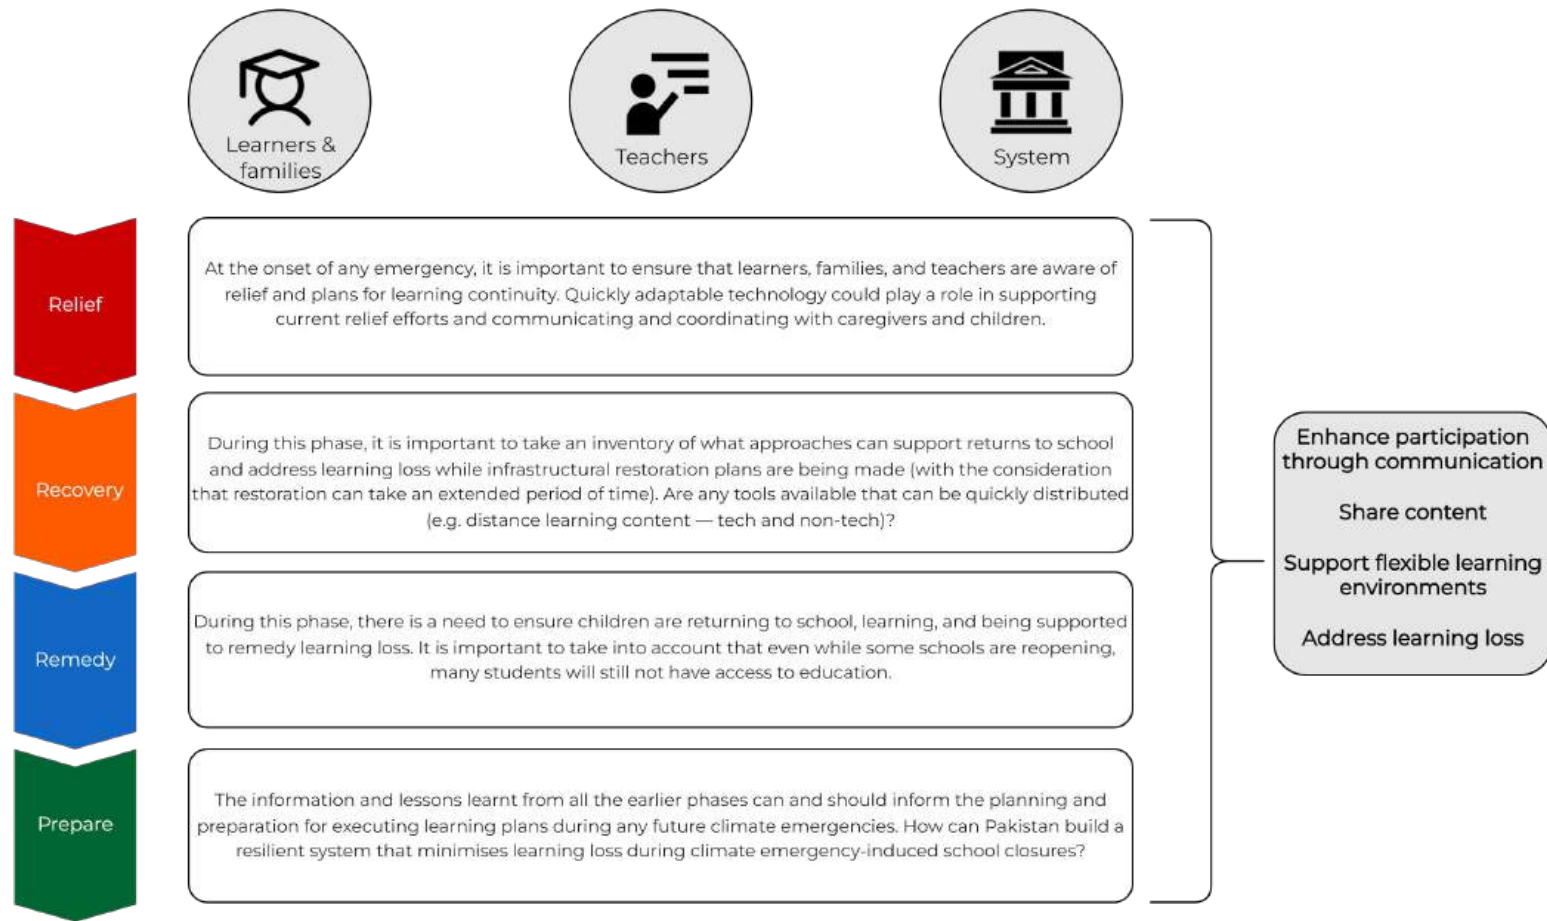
Learners & families

Teachers

System

Relief

At the onset of any emergency, it is important to ensure that learners, families, and teachers are aware of relief and plans for learning continuity. Quickly adaptable technology could play a role in supporting current relief efforts and communicating and coordinating with caregivers and children.

Recovery

During this phase, it is important to take an inventory of what approaches can support returns to school and address learning loss while infrastructural restoration plans are being made (with the consideration that restoration can take an extended period of time). Are any tools available that can be quickly distributed (e.g. distance learning content — tech and non-tech)?

Remedy

During this phase, there is a need to ensure children are returning to school, learning, and being supported to remedy learning loss. It is important to take into account that even while some schools are reopening, many students will still not have access to education.

Prepare

The information and lessons learnt from all the earlier phases can and should inform the planning and preparation for executing learning plans during any future climate emergencies. How can Pakistan build a resilient system that minimises learning loss during climate emergency-induced school closures?

Enhance participation through communication

Share content

Support flexible learning environments

Address learning loss